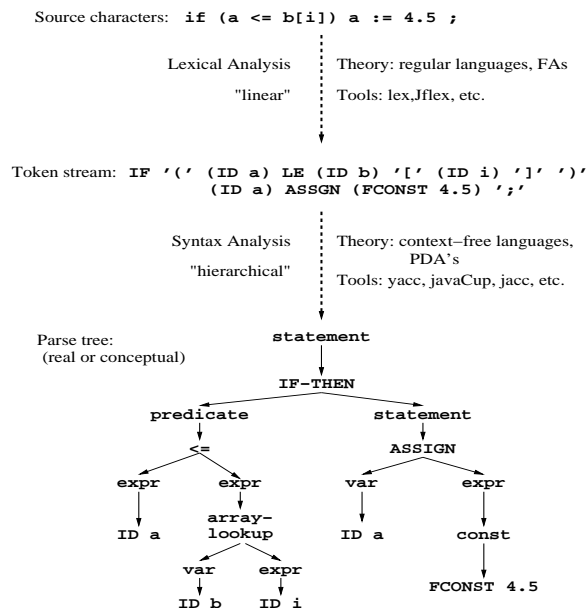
Source characters: **if (a <= b[i]) a := 4.5 ;**

Lexical Analysis

"linear"

Theory: regular languages, FAs

Tools: lex,Jflex, etc.

Token stream: IF '(' (ID a) LE (ID b) '[' (ID i) ']' ')' (ID a) ASSGN (FCONST 4.5) ';'

Syntax Analysis

"hierarchical"

Theory: context–free languages, PDA's

Tools: yacc, javaCup, jacc, etc.

Parse tree: (real or conceptual)

statement

IF-THEN

predicate

statement

<=

ASSIGN

expr

expr

var

expr

ID a

array-lookup

ID a

const

var

expr

FCONST 4.5

ID b

ID i